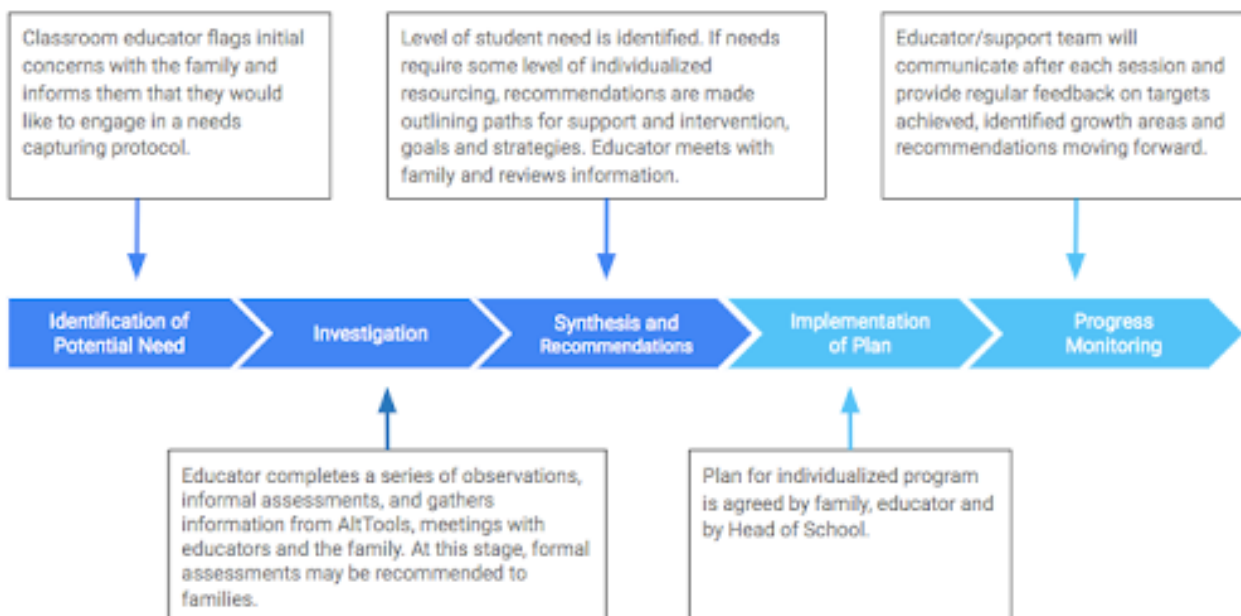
Classroom educator flags initial concerns with the family and informs them that they would like to engage in a needs capturing protocol.

Level of student need is identified. If needs require some level of individualized resourcing, recommendations are made outlining paths for support and intervention, goals and strategies. Educator meets with family and reviews information.

Educator/support team will communicate after each session and provide regular feedback on targets achieved, identified growth areas and recommendations moving forward.

Identification of Potential Need

Investigation

Synthesis and Recommendations

Implementation of Plan

Progress Monitoring

Educator completes a series of observations, informal assessments, and gathers information from AltTools, meetings with educators and the family. At this stage, formal assessments may be recommended to families.

Plan for individualized program is agreed by family, educator and by Head of School.